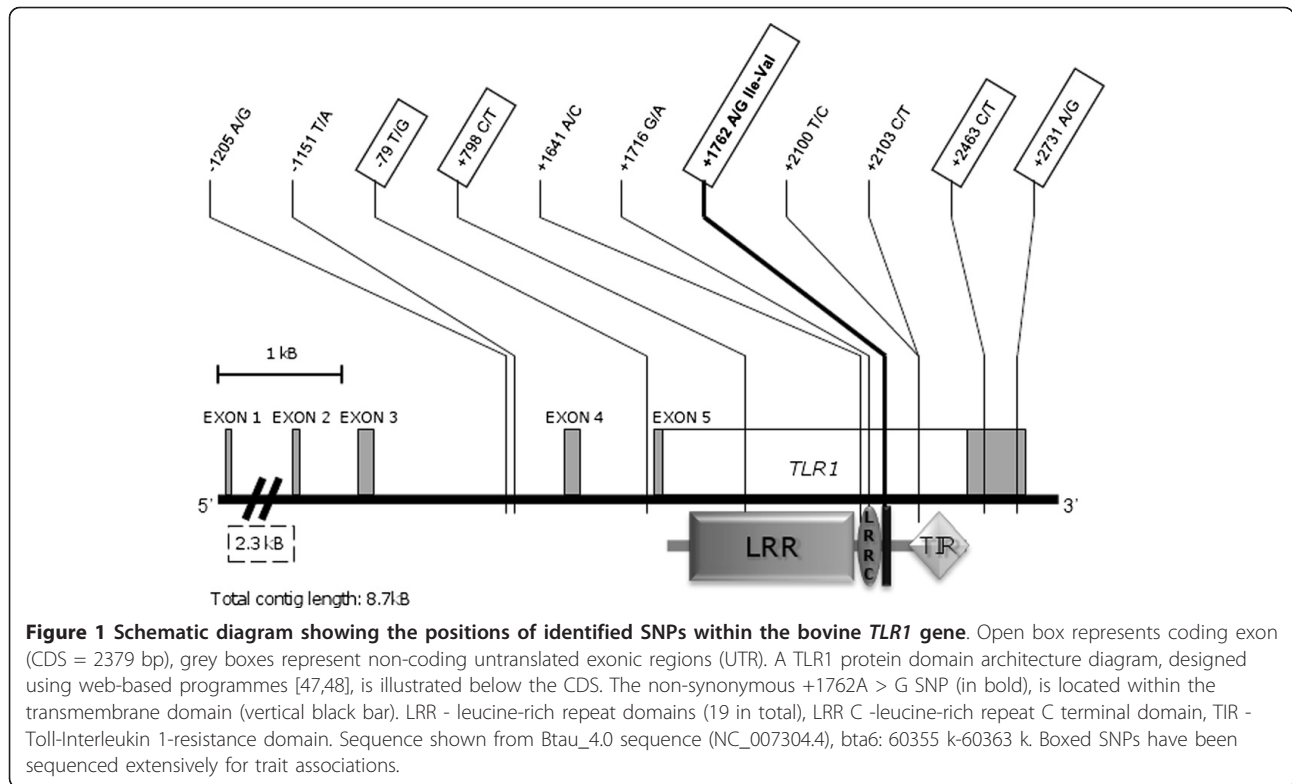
-1205 A/G

-1151 T/A

-79 T/G

+798 C/T

+1641 A/C

+1716 G/A

+1762 A/G Ile-Val

+2100 T/C

+2103 C/T

+2463 C/T

+2731 A/G

1 kB

EXON 1 EXON 2 EXON 3 EXON 4 EXON 5

TLR1

5'

3'

2.3 kB

LRR

LRRC

TIR

Total contig length: 8.7kB

**Figure 1 Schematic diagram showing the positions of identified SNPs within the bovine *TLR1* gene**. Open box represents coding exon (CDS = 2379 bp), grey boxes represent non-coding untranslated exonic regions (UTR). A TLR1 protein domain architecture diagram, designed using web-based programmes [47,48], is illustrated below the CDS. The non-synonymous +1762A > G SNP (in bold), is located within the transmembrane domain (vertical black bar). LRR - leucine-rich repeat domains (19 in total), LRR C -leucine-rich repeat C terminal domain, TIR - Toll-Interleukin 1-resistance domain. Sequence shown from Btau_4.0 sequence (NC_007304.4), bta6: 60355 k-60363 k. Boxed SNPs have been sequenced extensively for trait associations.